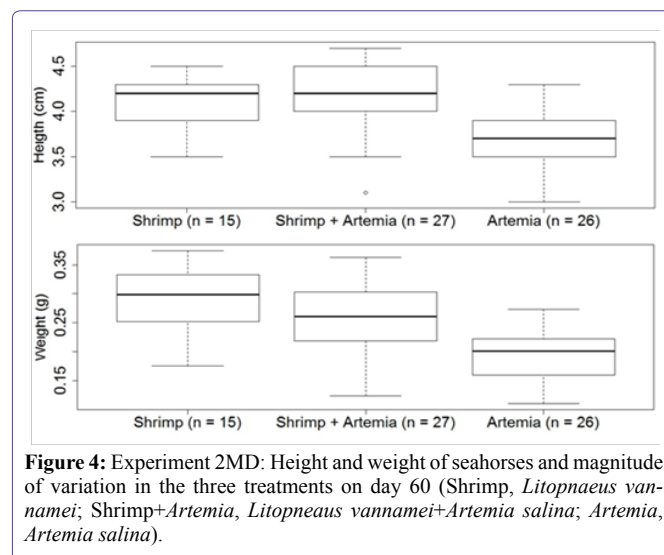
Heigth (cm)

4.5
4.0
3.5
3.0

Shrimp (n = 15) | Shrimp + Artemia (n = 27) | Artemia (n = 26)

Weight (g)

0.35
0.25
0.15

Shrimp (n = 15) | Shrimp + Artemia (n = 27) | Artemia (n = 26)

**Figure 4:** Experiment 2MD: Height and weight of seahorses and magnitude of variation in the three treatments on day 60 (Shrimp, *Litopnaeus vannamei*; Shrimp+*Artemia*, *Litopneaus vannamei*+*Artemia salina*; *Artemia*, *Artemia salina*).